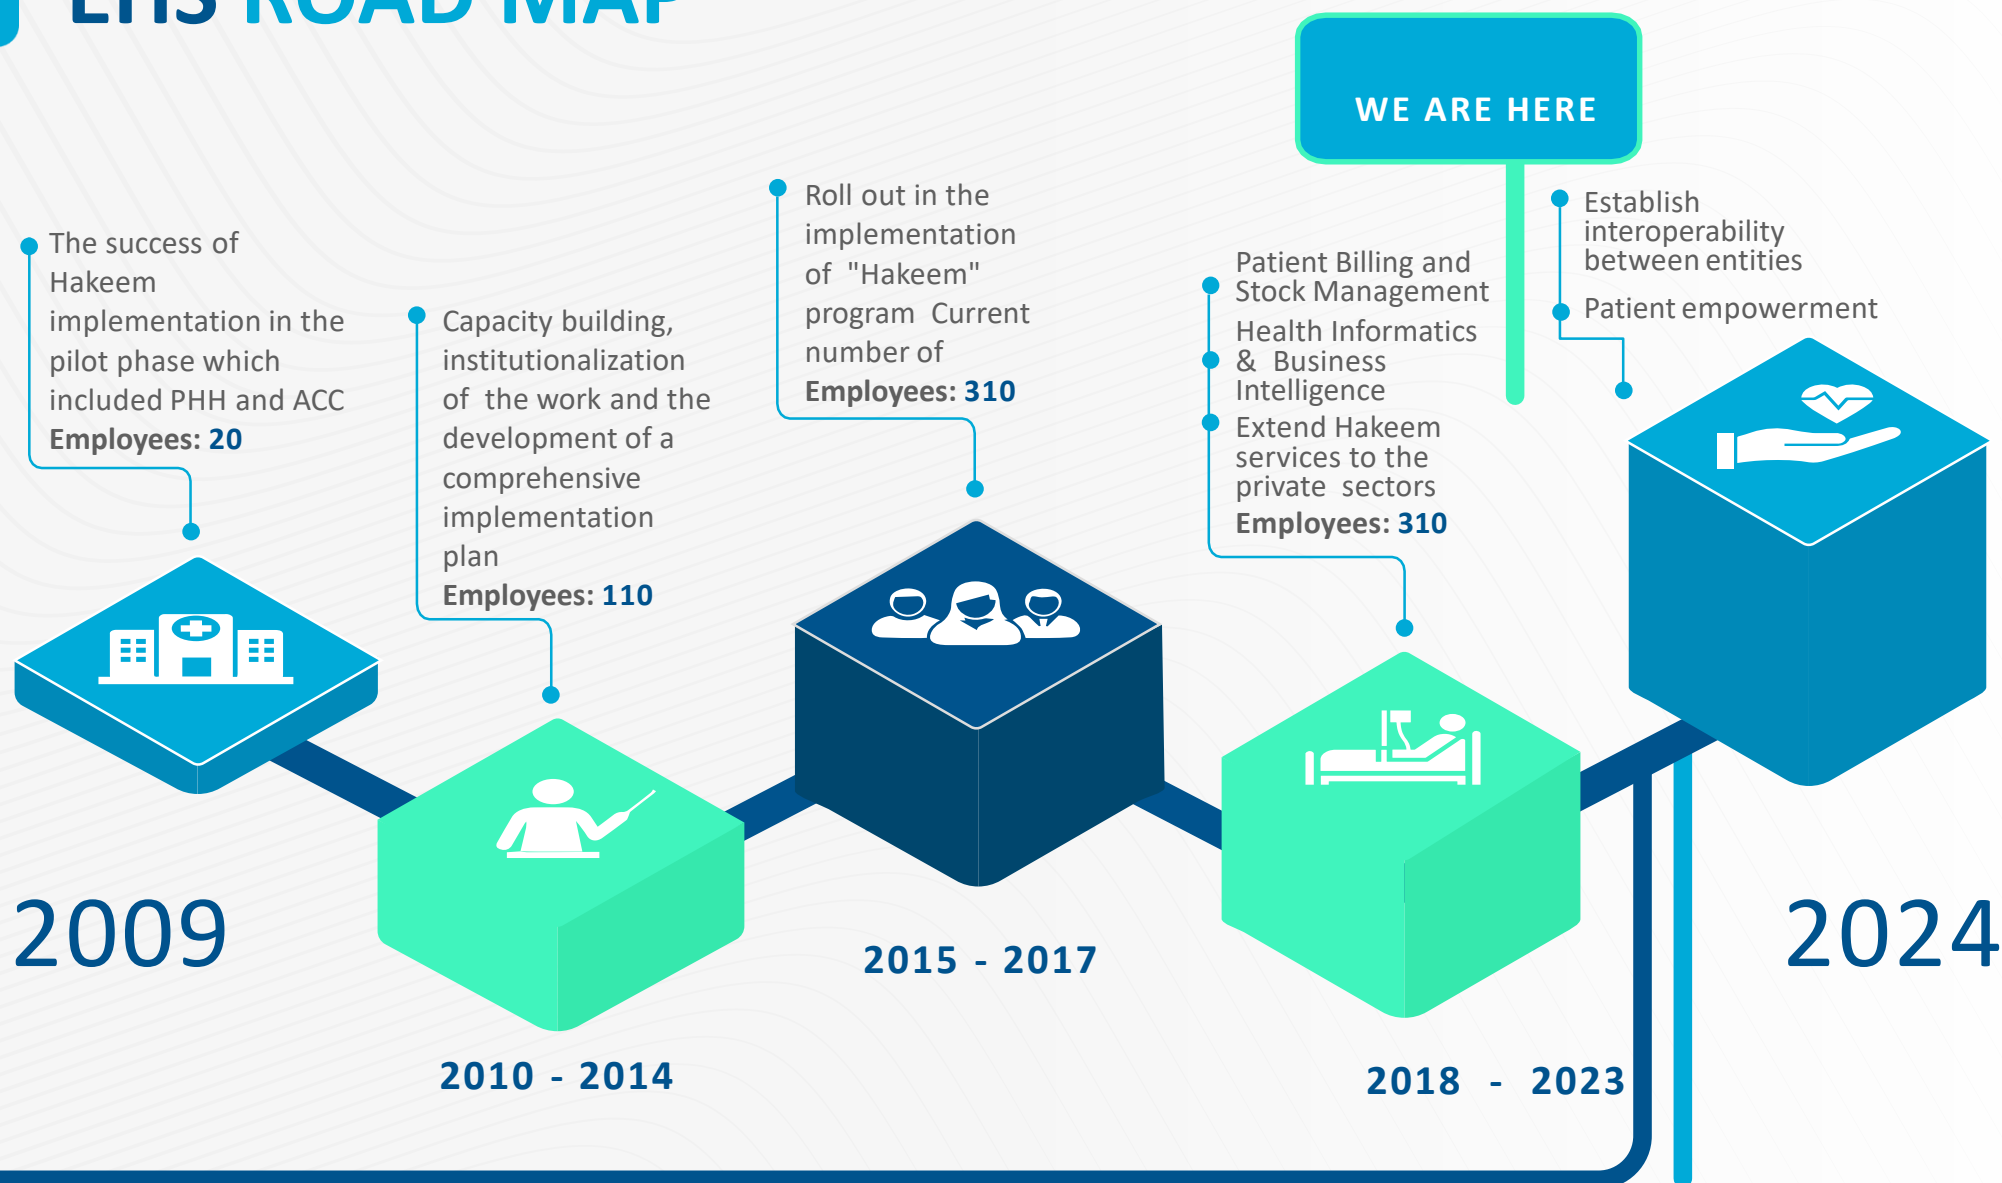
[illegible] ROAD MAP

WE ARE HERE

The success of Hakeem implementation in the pilot phase which included PHH and ACC
Employees: 20

Capacity building, institutionalization of the work and the development of a comprehensive implementation plan
Employees: 110

Roll out in the implementation of "Hakeem" program Current number of
Employees: 310

Patient Billing and Stock Management

Health Informatics & Business Intelligence

Extend Hakeem services to the private sectors
Employees: 310

Establish interoperability between entities

Patient empowerment

2009

2010 - 2014

2015 - 2017

2018 - 2023

2024